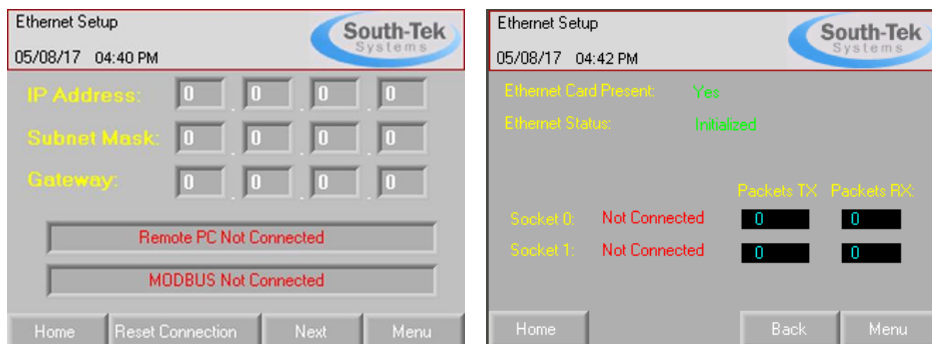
Ethernet Setup

05/08/17 04:40 PM

South-Tek Systems

IP Address: 0 . 0 . 0 . 0

Subnet Mask: 0 . 0 . 0 . 0

Gateway: 0 . 0 . 0 . 0

Remote PC Not Connected

MODBUS Not Connected

Home | Reset Connection | Next | Menu

Ethernet Setup

05/08/17 04:42 PM

South-Tek Systems

Ethernet Card Present: Yes

Ethernet Status: Initialized

| | | Packets TX | Packets RX: |
|---|---|---|---|
| Socket 0: | Not Connected | 0 | 0 |
| Socket 1: | Not Connected | 0 | 0 |

Home | Back | Menu